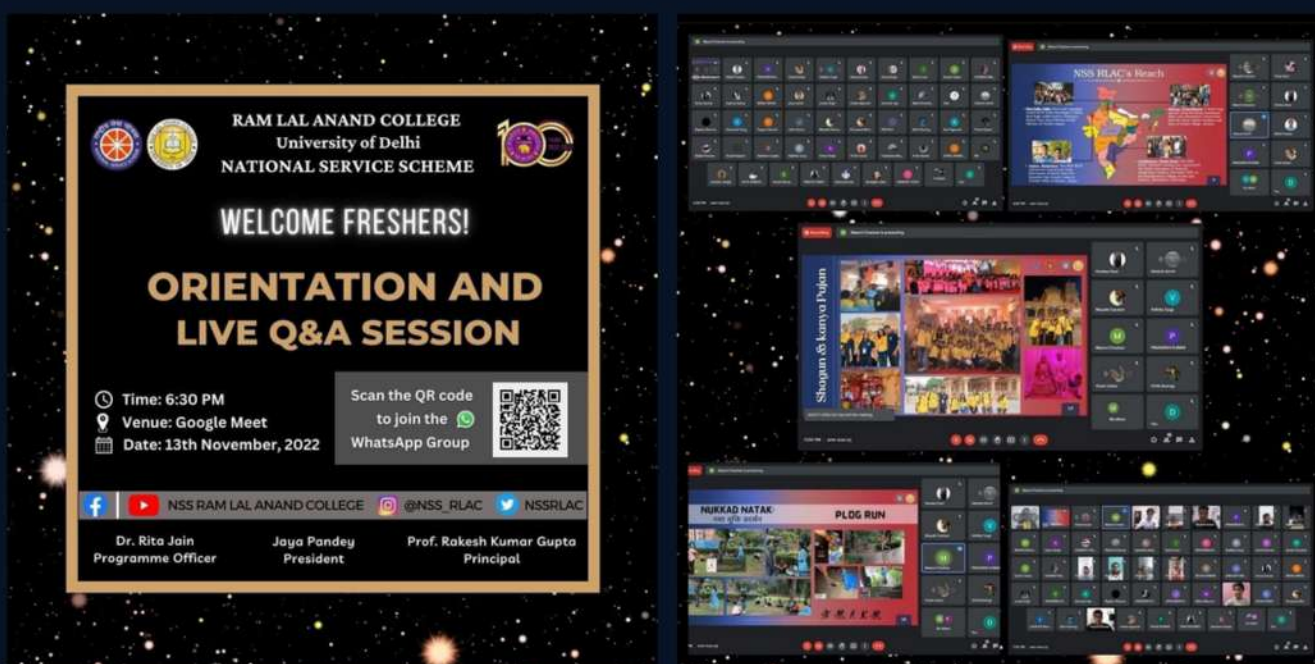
RAM LAL ANAND COLLEGE
University of Delhi
NATIONAL SERVICE SCHEME

WELCOME FRESHERS!

ORIENTATION AND LIVE Q&A SESSION

Time: 6:30 PM
Venue: Google Meet
Date: 13th November, 2022

Scan the QR code to join the WhatsApp Group

NSS RAM LAL ANAND COLLEGE @NSS_RLAC NSSRLAC

Dr. Rita Jain
Programme Officer

Jaya Pandey
President

Prof. Rakesh Kumar Gupta
Principal

NSS RLAC's Reach

Shagun & kanya Pujan

NUKKAD NATAK

PLOG RUN